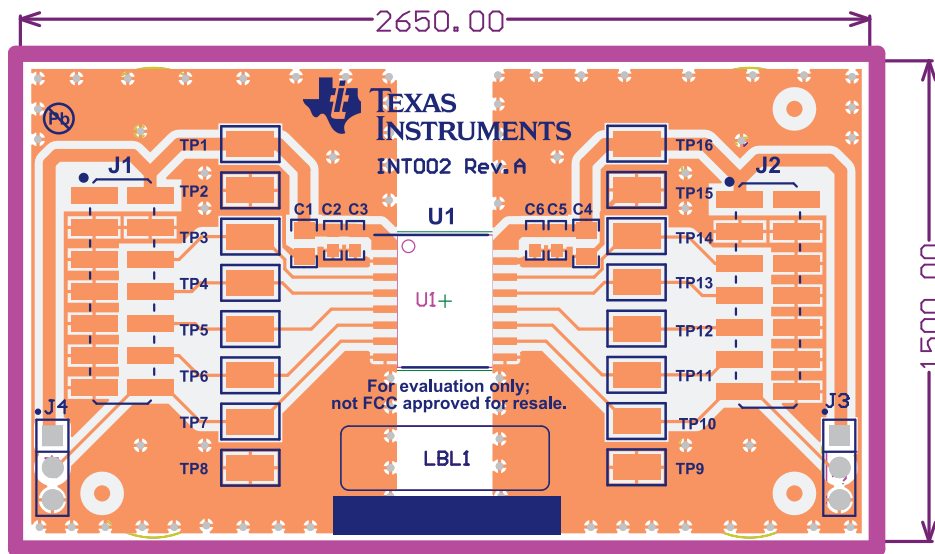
2650.00

1500.00

Pb

TEXAS INSTRUMENTS

INT002 Rev.A

J1

J2

TP1
TP2
TP3
TP4
TP5
TP6
TP7
TP8

TP16
TP15
TP14
TP13
TP12
TP11
TP10
TP9

C1 C2 C3

U1

C6 C5 C4

U1+

For evaluation only;
not FCC approved for resale.

J4

J3

LBL1